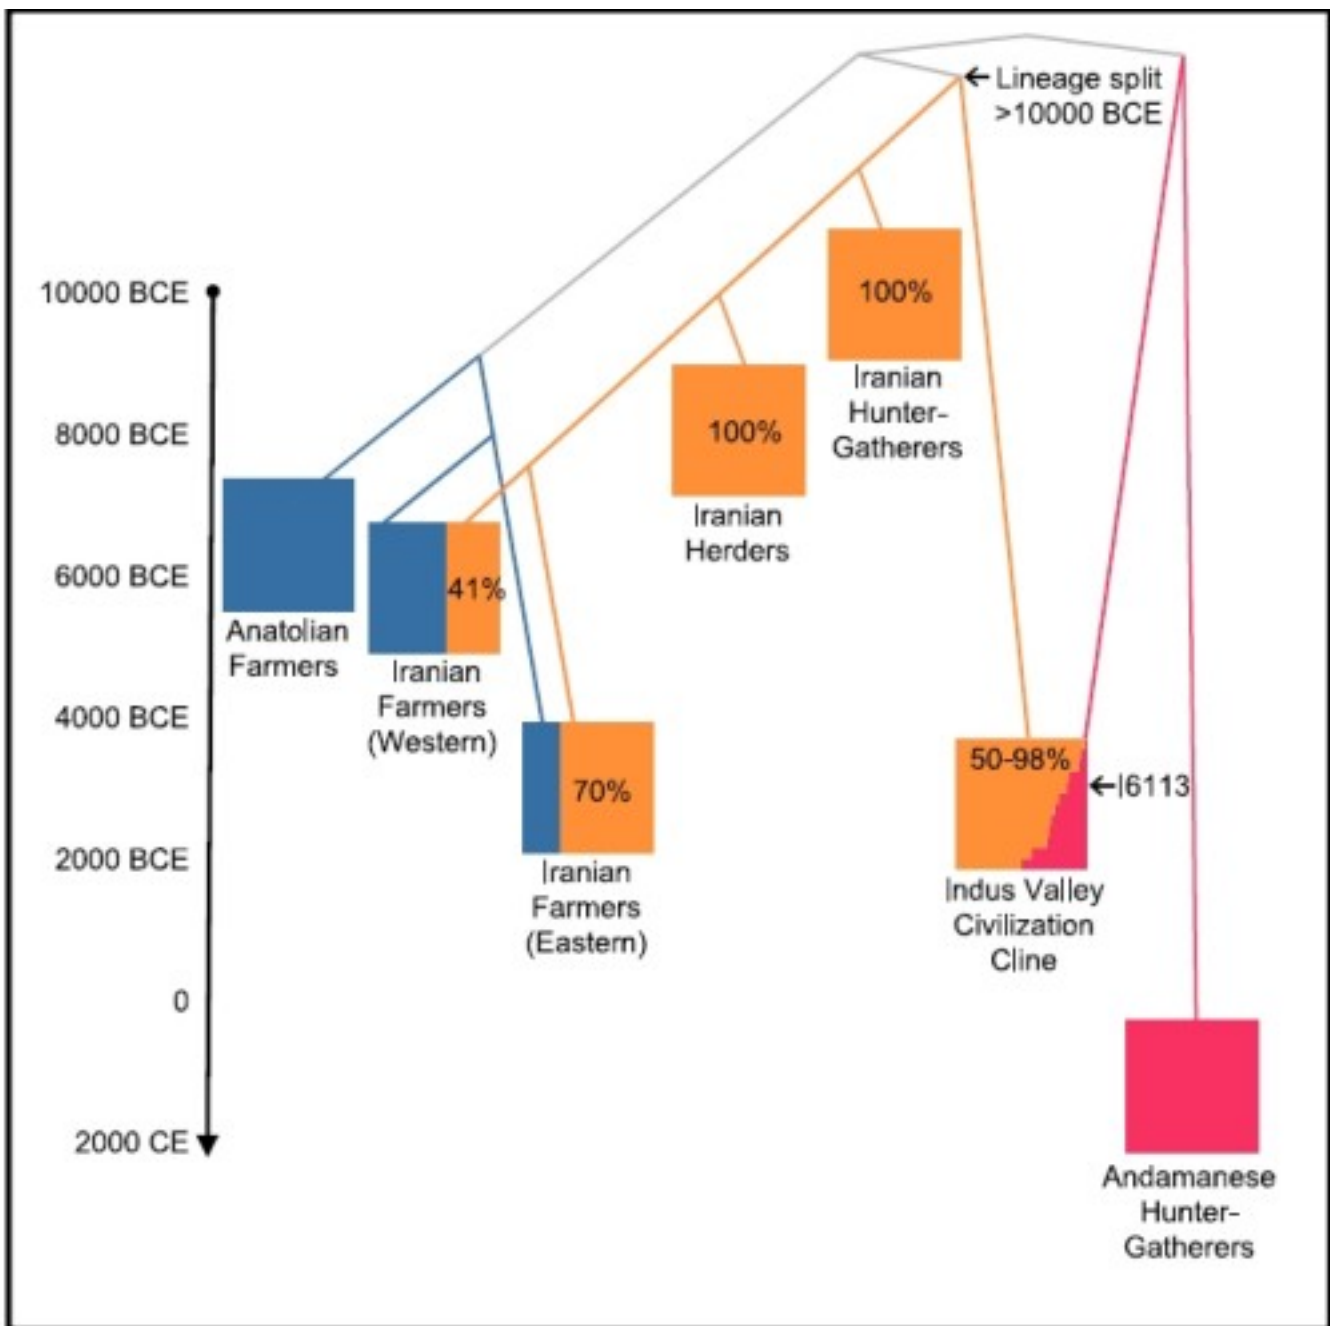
← Lineage split
>10000 BCE

10000 BCE

8000 BCE

6000 BCE

4000 BCE

2000 BCE

0

2000 CE

100%

Iranian Hunter-Gatherers

100%

Iranian Herders

41%

Anatolian Farmers

Iranian Farmers (Western)

70%

Iranian Farmers (Eastern)

50-98%

←I6113

Indus Valley Civilization Cline

Andamanese Hunter-Gatherers